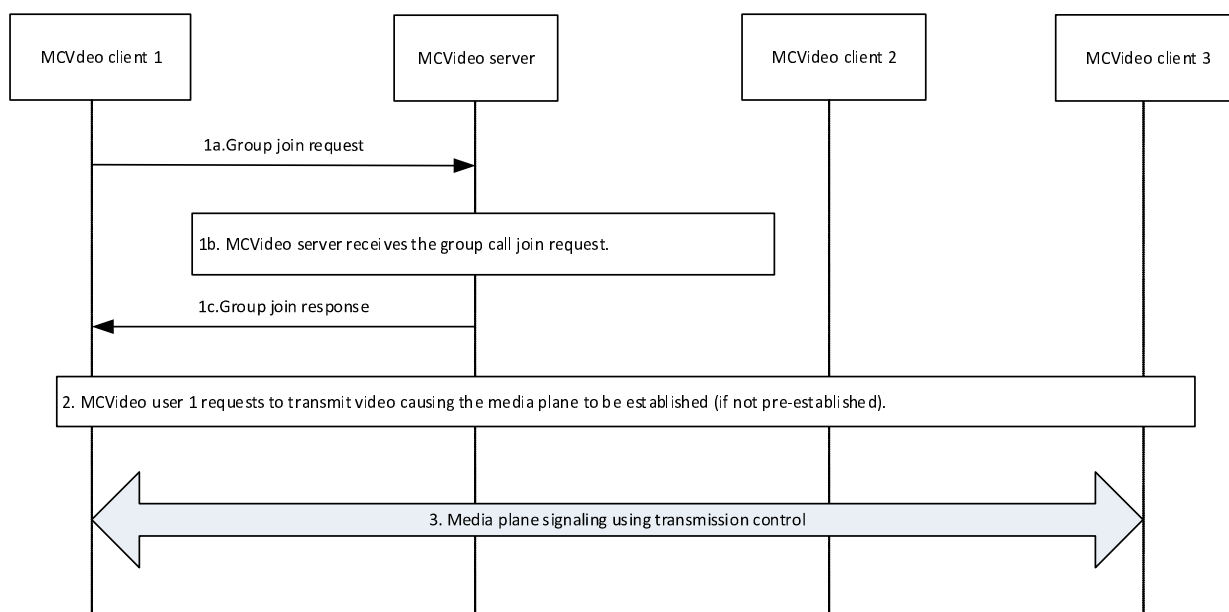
MCVdeo client 1

MCVideo server

MCVideo client 2

MCVideo client 3

1a.Group join request

1b. MCVideo server receives the group call join request.

1c.Group join response

2. MCVideo user 1 requests to transmit video causing the media plane to be established (if not pre-established).

3. Media plane signaling using transmission control